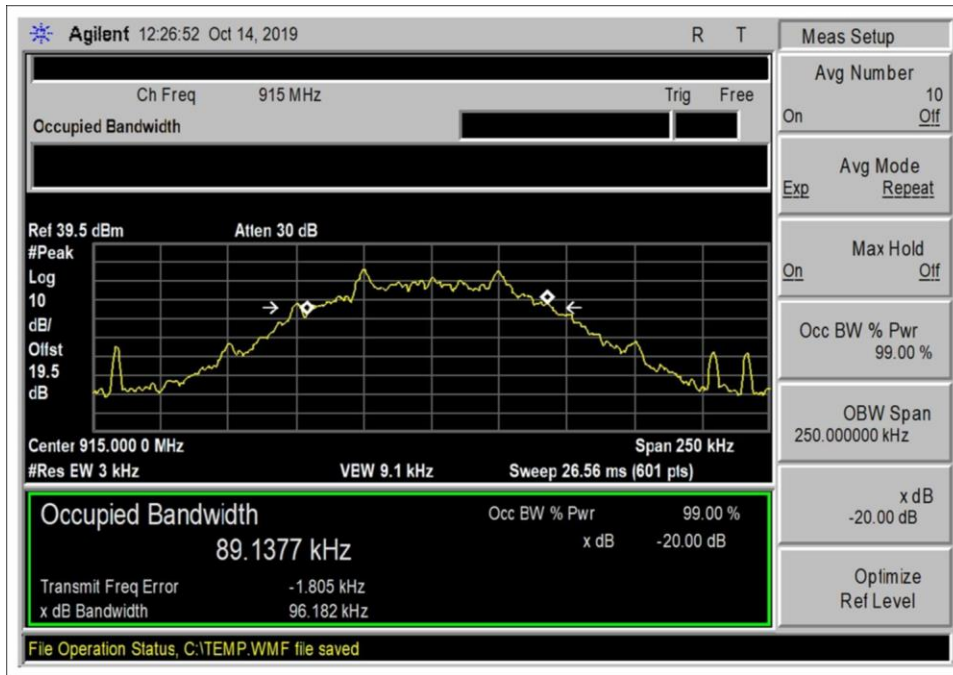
Agilent 12:26:52 Oct 14, 2019 R T

Ch Freq 915 MHz Trig Free

Occupied Bandwidth

Ref 39.5 dBm Atten 30 dB
#Peak
Log
10
dB/
Offst
19.5
dB

Center 915.000 0 MHz Span 250 kHz
#Res BW 3 kHz VBW 9.1 kHz Sweep 26.56 ms (601 pts)

Occupied Bandwidth
89.1377 kHz

Occ BW % Pwr 99.00 %
x dB -20.00 dB

Transmit Freq Error -1.805 kHz
x dB Bandwidth 96.182 kHz

File Operation Status, C:\TEMP.WMF file saved

Meas Setup

Avg Number
10
On Off

Avg Mode
Exp Repeat

Max Hold
On Off

Occ BW % Pwr
99.00 %

OBW Span
250.000000 kHz

x dB
-20.00 dB

Optimize
Ref Level